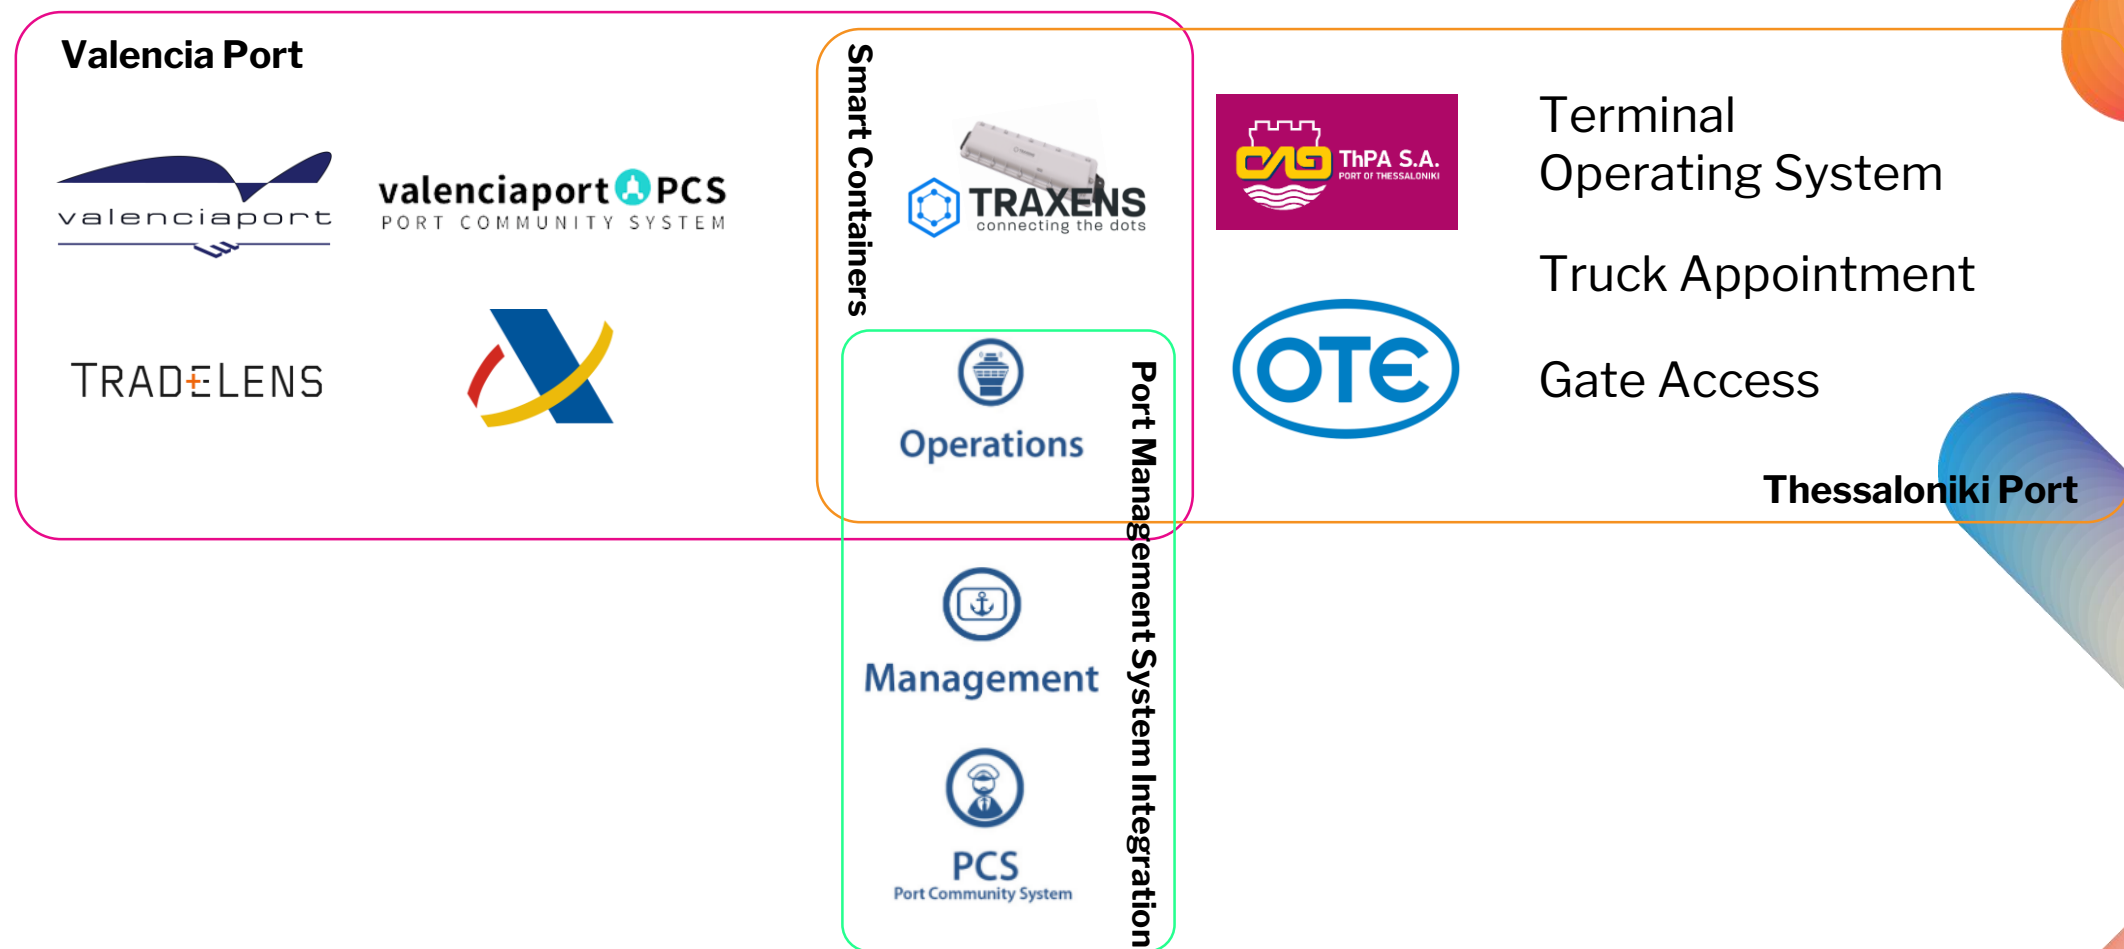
Valencia Port

valenciaport

valenciaport PCS
PORT COMMUNITY SYSTEM

TRADELENS

Smart Containers

TRAXENS
connecting the dots

Operations

Management

PCS
Port Community System

Port Management System Integration

ThPA S.A.
PORT OF THESSALONIKI

OTE

Terminal Operating System

Truck Appointment

Gate Access

Thessaloniki Port